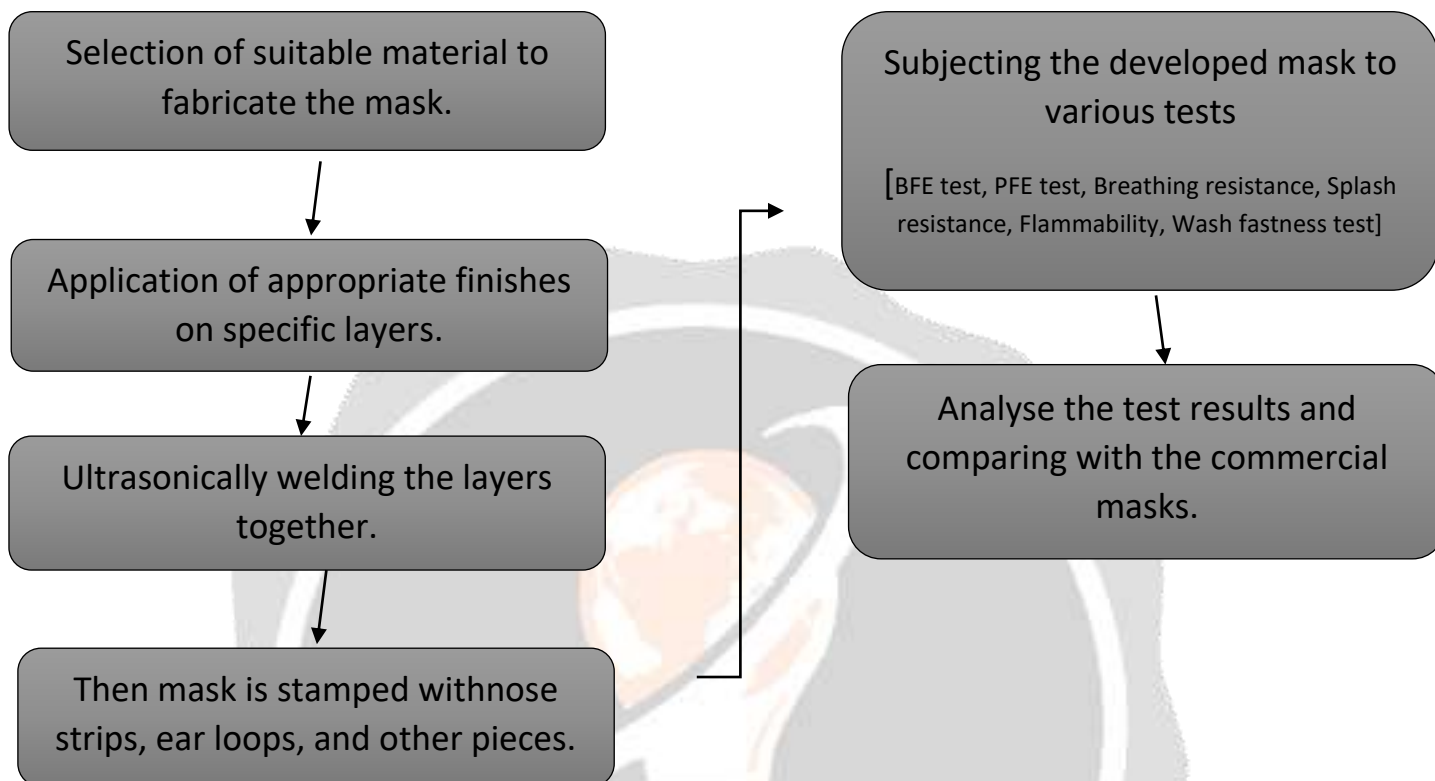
Selection of suitable material to fabricate the mask.

Application of appropriate finishes on specific layers.

Ultrasonically welding the layers together.

Then mask is stamped withnose strips, ear loops, and other pieces.

Subjecting the developed mask to various tests

[BFE test, PFE test, Breathing resistance, Splash resistance, Flammability, Wash fastness test]

Analyse the test results and comparing with the commercial masks.